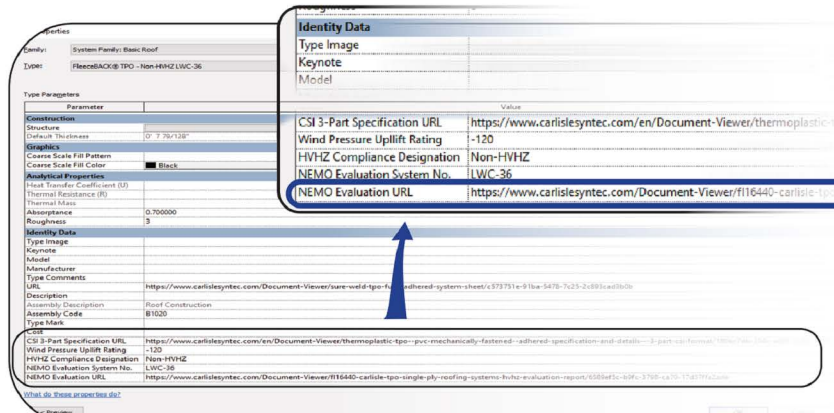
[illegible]perties

Family: System Family: Basic Roof

Type: FleeceBACK® TPO - Non-HVHZ LWC-36

Type Parameters

| Parameter | Value |
|---|---|
| Construction | |
| Structure | |
| Default Thickness | 0' 7 79/128" |
| Graphics | |
| Coarse Scale Fill Pattern | |
| Coarse Scale Fill Color | Black |
| Analytical Properties | |
| Heat Transfer Coefficient (U) | |
| Thermal Resistance (R) | |
| Thermal Mass | |
| Absorptance | 0.700000 |
| Roughness | 3 |
| Identity Data | |
| Type Image | |
| Keynote | |
| Model | |
| Manufacturer | |
| Type Comments | |
| URL | https://www.carlislesyntec.com/Document-Viewer/sure-weld-tpo-fully-adhered-system-sheet/c573751e-91ba-5478-7c25-2c883cad3b0b |
| Description | |
| Assembly Description | Roof Construction |
| Assembly Code | B1020 |
| Type Mark | |
| Cost | |
| CSI 3-Part Specification URL | https://www.carlislesyntec.com/en/Document-Viewer/thermoplastic-tpo--pvc-mechanically-fastened--adhered-specification-and-details---3-part-csi-format/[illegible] |
| Wind Pressure Uplift Rating | -120 |
| HVHZ Compliance Designation | Non-HVHZ |
| NEMO Evaluation System No. | LWC-36 |
| NEMO Evaluation URL | https://www.carlislesyntec.com/Document-Viewer/fl16440-carlisle-tpo-single-ply-roofing-systems-hvhz-evaluation-report/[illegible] |

What do these properties do?

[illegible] Preview

| Identity Data | |
|---|---|
| Type Image | |
| Keynote | |
| Model | |
| CSI 3-Part Specification URL | https://www.carlislesyntec.com/en/Document-Viewer/thermoplastic-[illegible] |
| Wind Pressure Uplift Rating | -120 |
| HVHZ Compliance Designation | Non-HVHZ |
| NEMO Evaluation System No. | LWC-36 |
| NEMO Evaluation URL | https://www.carlislesyntec.com/Document-Viewer/fl16440-carlisle-tpo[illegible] |